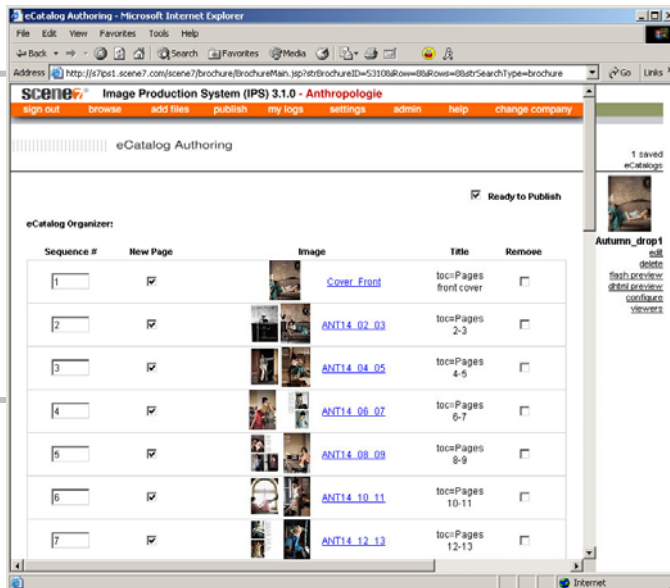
eCatalog Authoring - Microsoft Internet Explorer

File Edit View Favorites Tools Help

Back Search Favorites Media

Address http://s7ips1.scene7.com/scene7/brochure/BrochureMain.jsp?strBrochureID=53108&Row=8&Rows=8&strSearchType=brochure Go Links

scene7 Image Production System (IPS) 3.1.0 - Anthropologie

sign out browse add files publish my logs settings admin help change company

eCatalog Authoring

1 saved eCatalogs

Autumn_drop1
edit
delete
flash preview
dhtml preview
configure viewers

Ready to Publish

eCatalog Organizer:

| Sequence # | New Page | Image | Title | Remove |
|---|---|---|---|---|
| 1 | ☑ | | Cover_Front | toc=Pages front cover | ☐ |
| 2 | ☑ | | ANT14_02_03 | toc=Pages 2-3 | ☐ |
| 3 | ☑ | | ANT14_04_05 | toc=Pages 4-5 | ☐ |
| 4 | ☑ | | ANT14_06_07 | toc=Pages 6-7 | ☐ |
| 5 | ☑ | | ANT14_08_09 | toc=Pages 8-9 | ☐ |
| 6 | ☑ | | ANT14_10_11 | toc=Pages 10-11 | ☐ |
| 7 | ☑ | | ANT14_12_13 | toc=Pages 12-13 | ☐ |

Internet